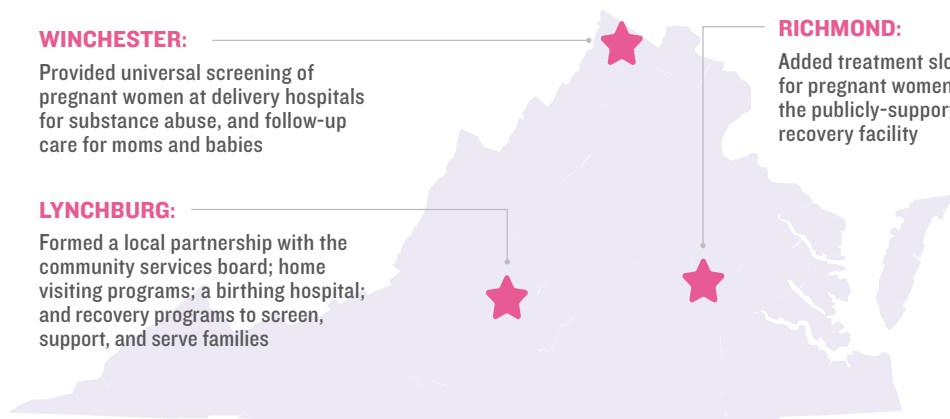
WINCHESTER:

Provided universal screening of pregnant women at delivery hospitals for substance abuse, and follow-up care for moms and babies

RICHMOND:

Added treatment slo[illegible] for pregnant women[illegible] the publicly-support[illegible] recovery facility

LYNCHBURG:

Formed a local partnership with the community services board; home visiting programs; a birthing hospital; and recovery programs to screen, support, and serve families